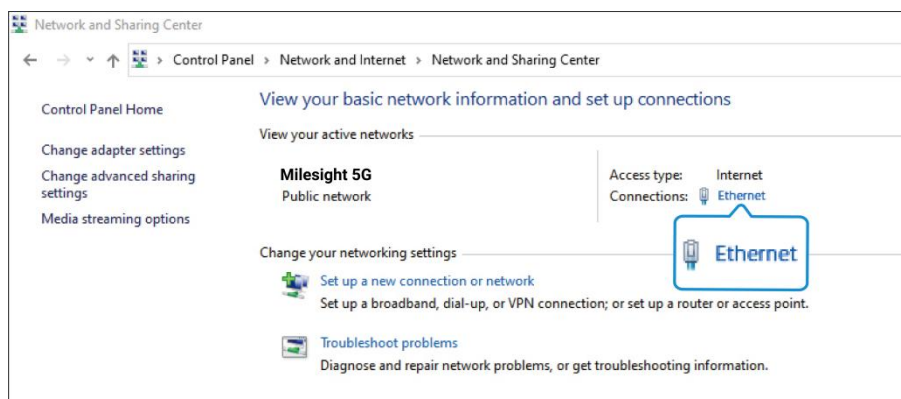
Network and Sharing Center

Control Panel > Network and Internet > Network and Sharing Center

Control Panel Home

Change adapter settings

Change advanced sharing settings

Media streaming options

View your basic network information and set up connections

View your active networks

Milesight 5G
Public network

Access type: Internet
Connections: Ethernet

Ethernet

Change your networking settings

Set up a new connection or network
Set up a broadband, dial-up, or VPN connection; or set up a router or access point.

Troubleshoot problems
Diagnose and repair network problems, or get troubleshooting information.